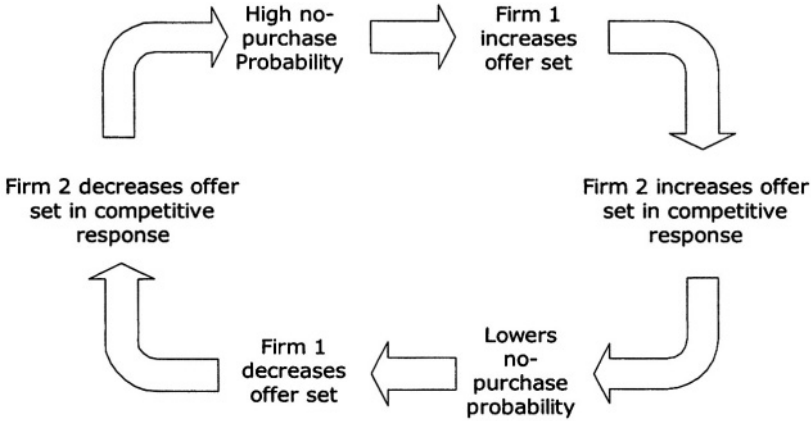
High no-purchase Probability

Firm 1 increases offer set

Firm 2 increases offer set in competitive response

Lowers no-purchase probability

Firm 1 decreases offer set

Firm 2 decreases offer set in competitive response